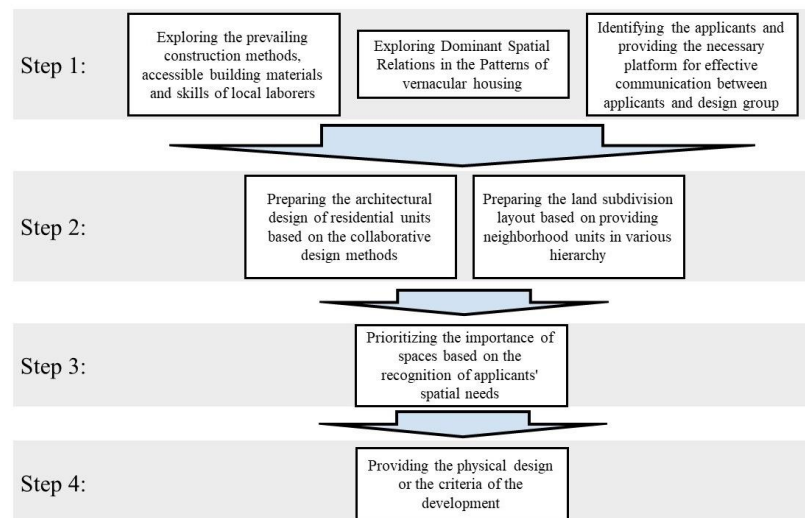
Step 1:

Exploring the prevailing construction methods, accessible building materials and skills of local laborers

Exploring Dominant Spatial Relations in the Patterns of vernacular housing

Identifying the applicants and providing the necessary platform for effective communication between applicants and design group

Step 2:

Preparing the architectural design of residential units based on the collaborative design methods

Preparing the land subdivision layout based on providing neighborhood units in various hierarchy

Step 3:

Prioritizing the importance of spaces based on the recognition of applicants' spatial needs

Step 4:

Providing the physical design or the criteria of the development